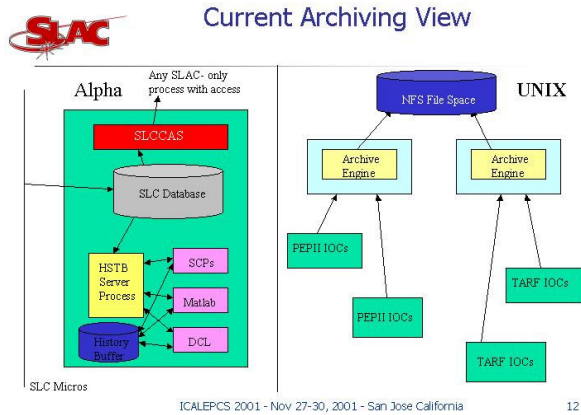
SLAC

Current Archiving View

Alpha

Any SLAC- only process with access

SLCCAS

SLC Database

HSTB Server Process

SCPs

Matlab

DCL

History Buffer

SLC Micros

UNIX

NFS File Space

Archive Engine

Archive Engine

PEPII IOCs

PEPII IOCs

TARF IOCs

TARF IOCs

ICALEPCS 2001 - Nov 27-30, 2001 - San Jose California

12